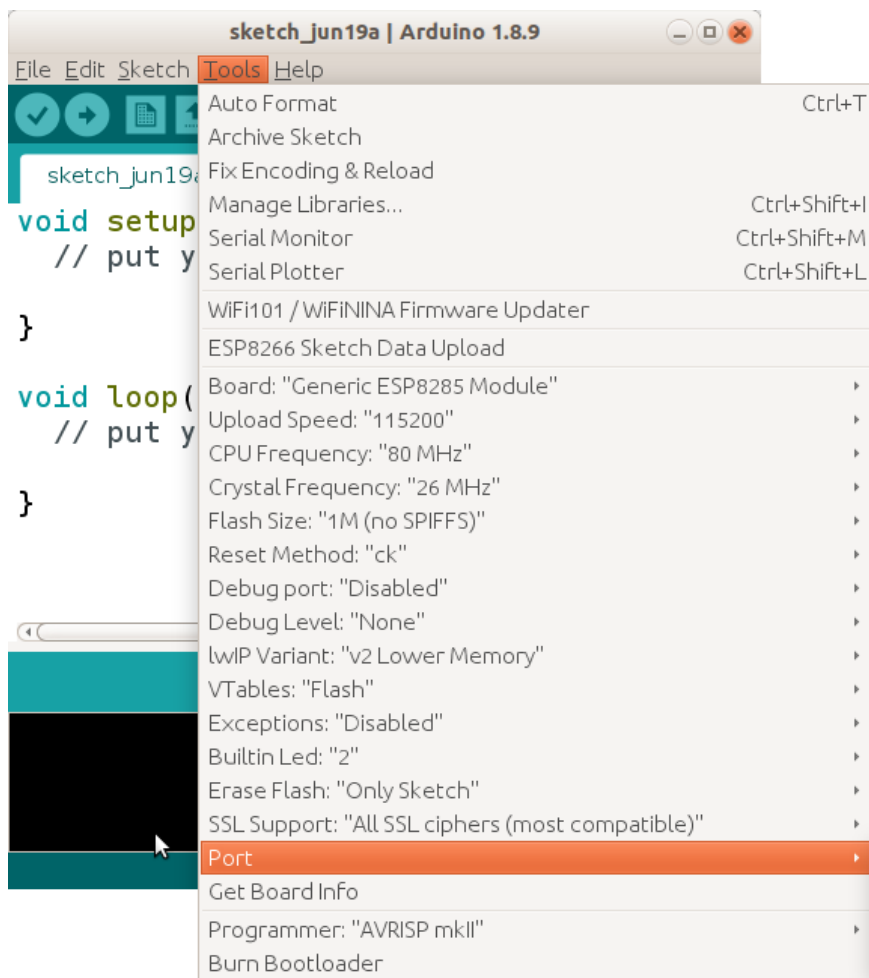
sketch_jun19a | Arduino 1.8.9

File Edit Sketch Tools Help

sketch_jun19a

void setup
  // put y

}

void loop(
  // put y

}

Auto Format Ctrl+T
Archive Sketch
Fix Encoding & Reload
Manage Libraries... Ctrl+Shift+I
Serial Monitor Ctrl+Shift+M
Serial Plotter Ctrl+Shift+L
WiFi101 / WiFiNINA Firmware Updater
ESP8266 Sketch Data Upload
Board: "Generic ESP8285 Module"
Upload Speed: "115200"
CPU Frequency: "80 MHz"
Crystal Frequency: "26 MHz"
Flash Size: "1M (no SPIFFS)"
Reset Method: "ck"
Debug port: "Disabled"
Debug Level: "None"
lwIP Variant: "v2 Lower Memory"
VTables: "Flash"
Exceptions: "Disabled"
Builtin Led: "2"
Erase Flash: "Only Sketch"
SSL Support: "All SSL ciphers (most compatible)"
Port
Get Board Info
Programmer: "AVRISP mkII"
Burn Bootloader